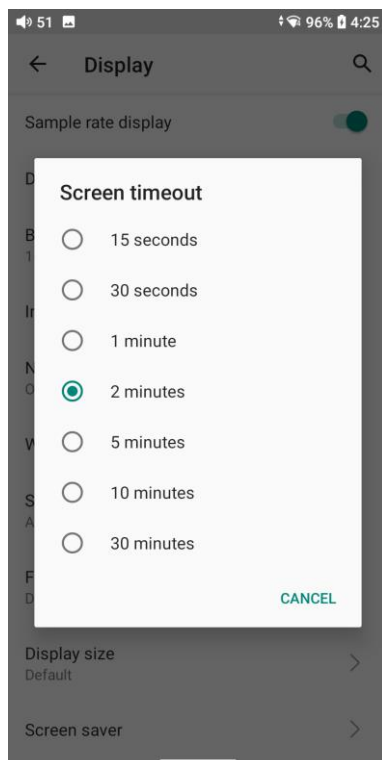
51 96% 4:25

Display

Sample rate display

D

B
1

I

N
O

W

S
A

F
D

Screen timeout

15 seconds

30 seconds

1 minute

2 minutes

5 minutes

10 minutes

30 minutes

CANCEL

Display size
Default

Screen saver